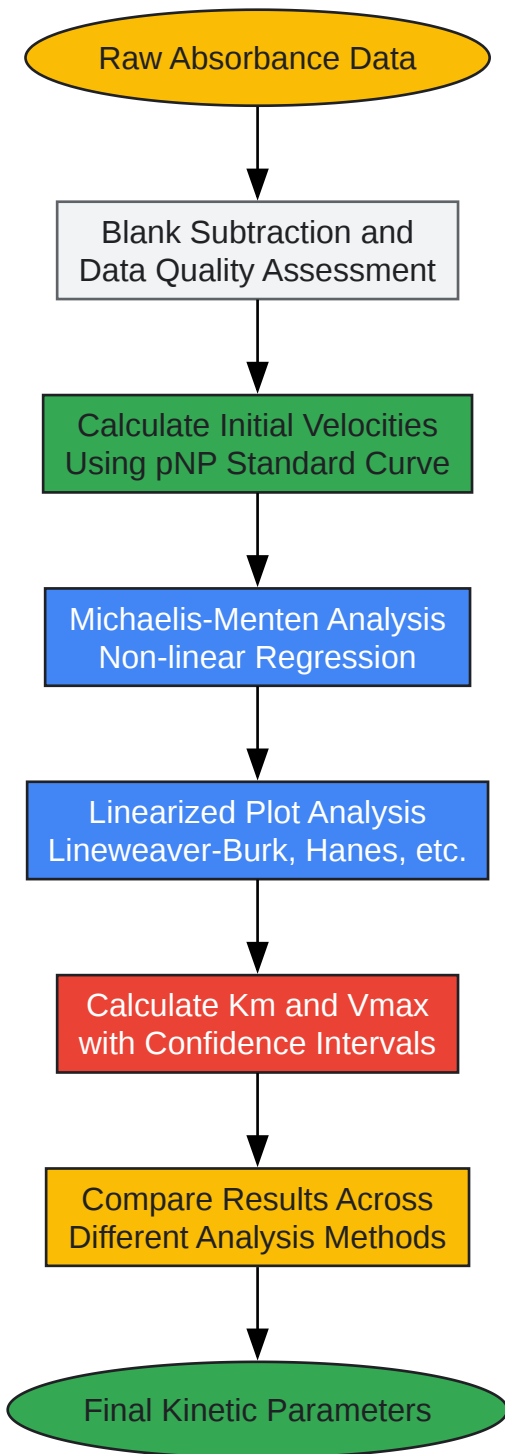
Raw Absorbance Data

Blank Subtraction and Data Quality Assessment

Calculate Initial Velocities Using pNP Standard Curve

Michaelis-Menten Analysis Non-linear Regression

Linearized Plot Analysis Lineweaver-Burk, Hanes, etc.

Calculate Km and Vmax with Confidence Intervals

Compare Results Across Different Analysis Methods

Final Kinetic Parameters